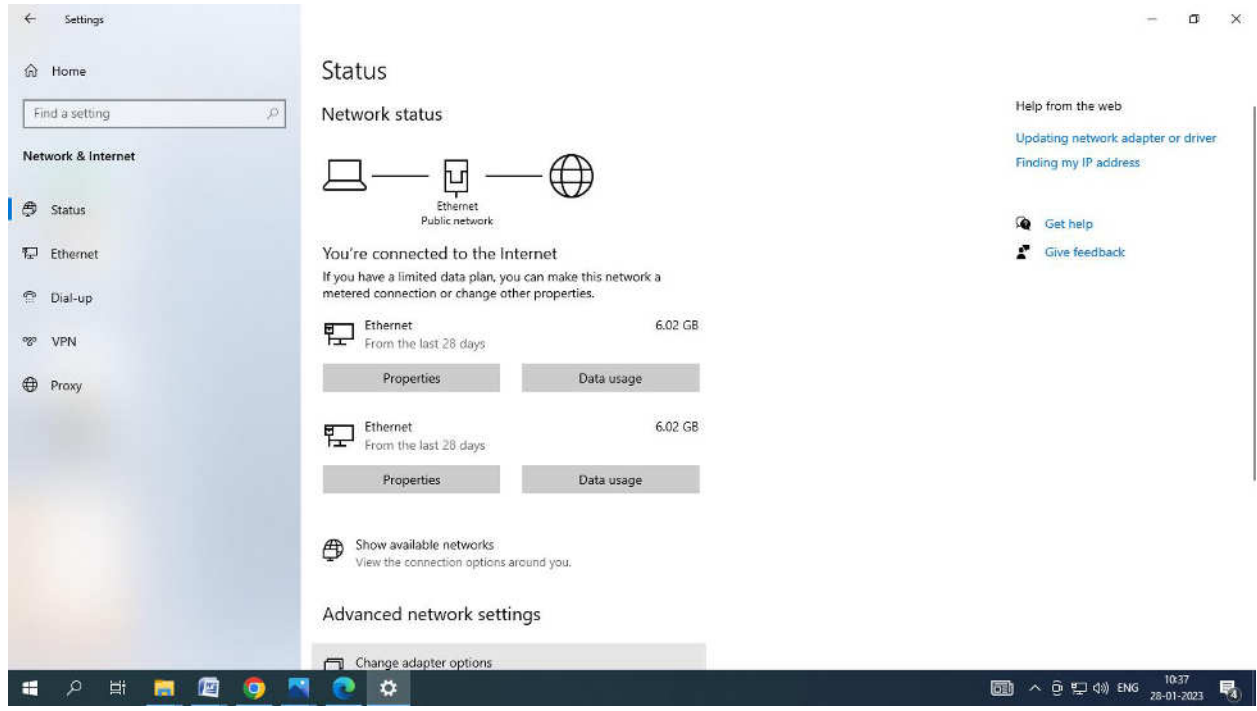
Settings

Home

Find a setting

Network & Internet

Status

Ethernet

Dial-up

VPN

Proxy

Status

Network status

Ethernet
Public network

You're connected to the Internet

If you have a limited data plan, you can make this network a metered connection or change other properties.

Ethernet
From the last 28 days
6.02 GB

Properties
Data usage

Ethernet
From the last 28 days
6.02 GB

Properties
Data usage

Show available networks
View the connection options around you.

Advanced network settings

Change adapter options

Help from the web

Updating network adapter or driver

Finding my IP address

Get help

Give feedback

ENG 10:37 28-01-2023